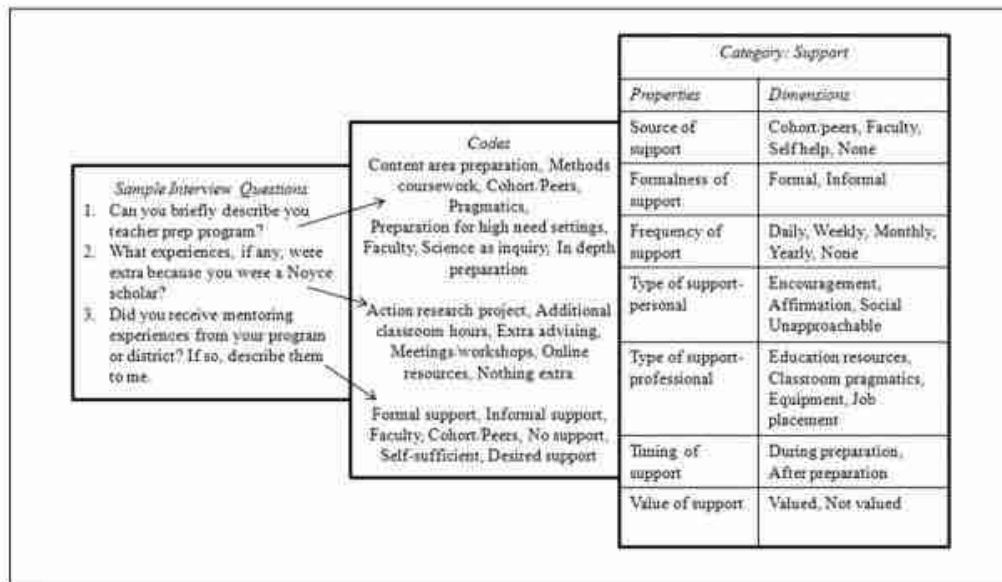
Sample Interview Questions

1. Can you briefly describe you teacher prep program?
2. What experiences, if any, were extra because you were a Noyce scholar?
3. Did you receive mentoring experiences from your program or district? If so, describe them to me.

Codes

Content area preparation, Methods coursework, Cohort/Peers, Pragmatics, Preparation for high need settings, Faculty, Science as inquiry, In depth preparation

Action research project, Additional classroom hours, Extra advising, Meetings/workshops, Online resources, Nothing extra

Formal support, Informal support, Faculty, Cohort/Peers, No support, Self-sufficient, Desired support

| Category: Support | |
|---|---|
| Properties | Dimensions |
| Source of support | Cohort/peers, Faculty, Self help, None |
| Formalness of support | Formal, Informal |
| Frequency of support | Daily, Weekly, Monthly, Yearly, None |
| Type of support-personal | Encouragement, Affirmation, Social Unapproachable |
| Type of support-professional | Education resources, Classroom pragmatics, Equipment, Job placement |
| Timing of support | During preparation, After preparation |
| Value of support | Valued, Not valued |